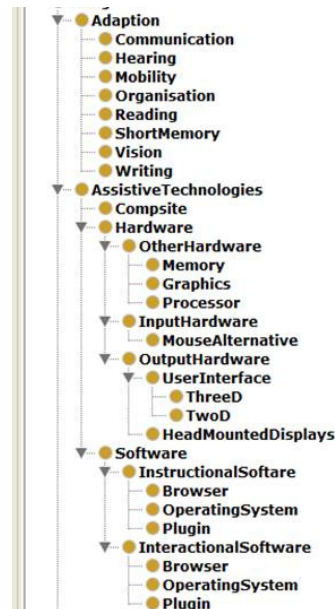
Adaption
Communication
Hearing
Mobility
Organisation
Reading
ShortMemory
Vision
Writing
AssistiveTechnologies
Compsite
Hardware
OtherHardware
Memory
Graphics
Processor
InputHardware
MouseAlternative
OutputHardware
UserInterface
ThreeD
TwoD
HeadMountedDisplays
Software
InstructionalSoftare
Browser
OperatingSystem
Plugin
InteractionalSoftware
Browser
OperatingSystem
Plugin